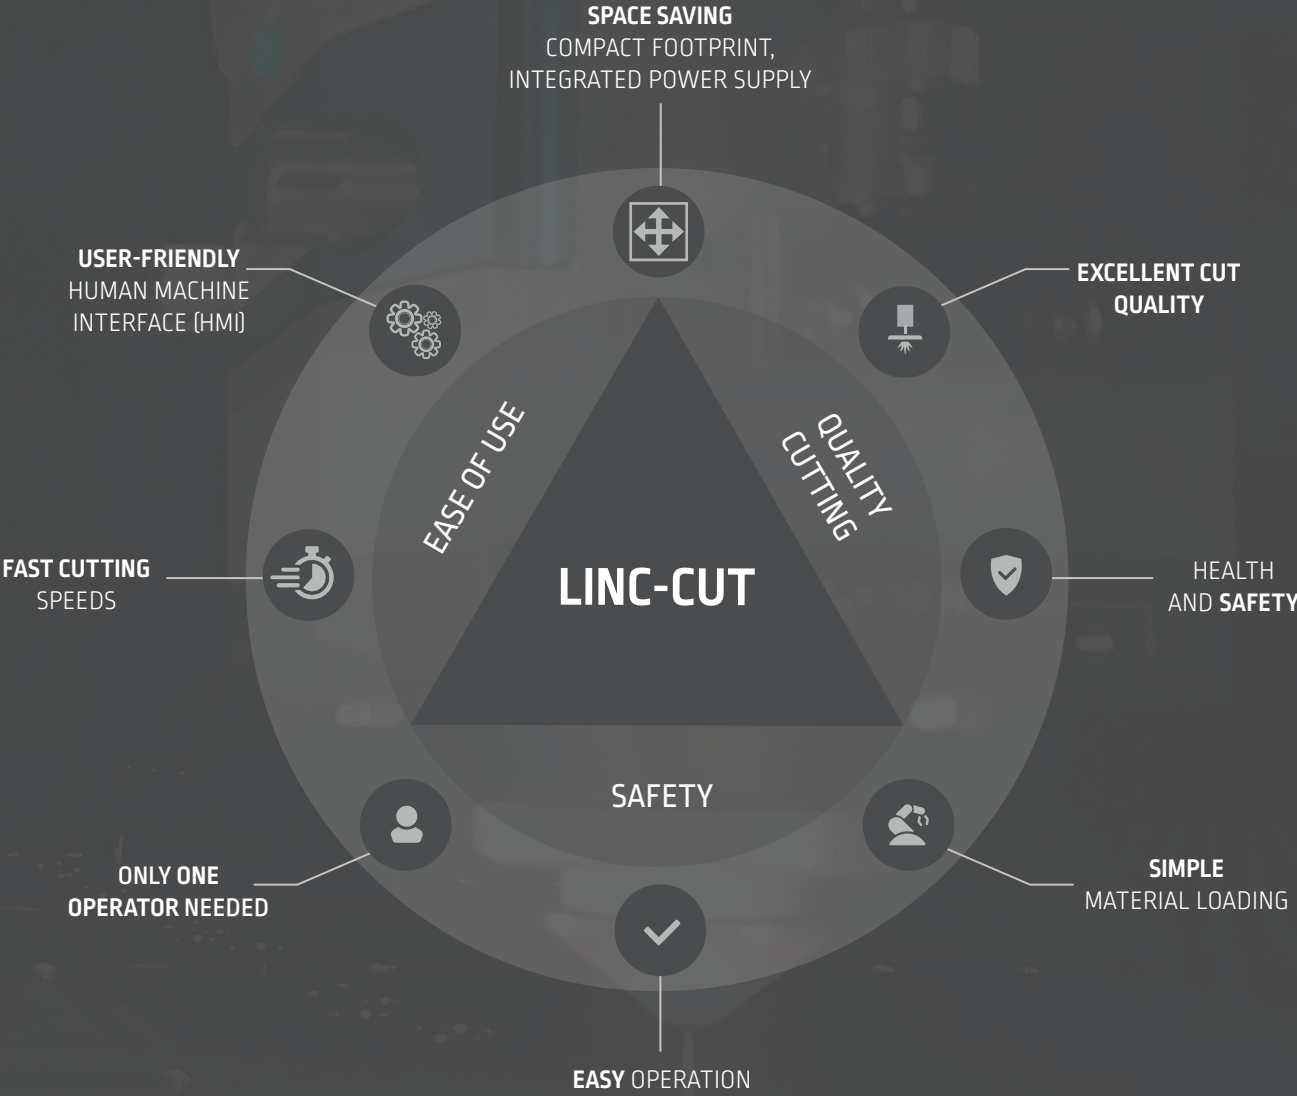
SPACE SAVING
COMPACT FOOTPRINT,
INTEGRATED POWER SUPPLY

USER-FRIENDLY
HUMAN MACHINE
INTERFACE (HMI)

EXCELLENT CUT
QUALITY

EASE OF USE

QUALITY
CUTTING

FAST CUTTING
SPEEDS

LINC-CUT

HEALTH
AND SAFETY

SAFETY

ONLY ONE
OPERATOR NEEDED

SIMPLE
MATERIAL LOADING

EASY OPERATION